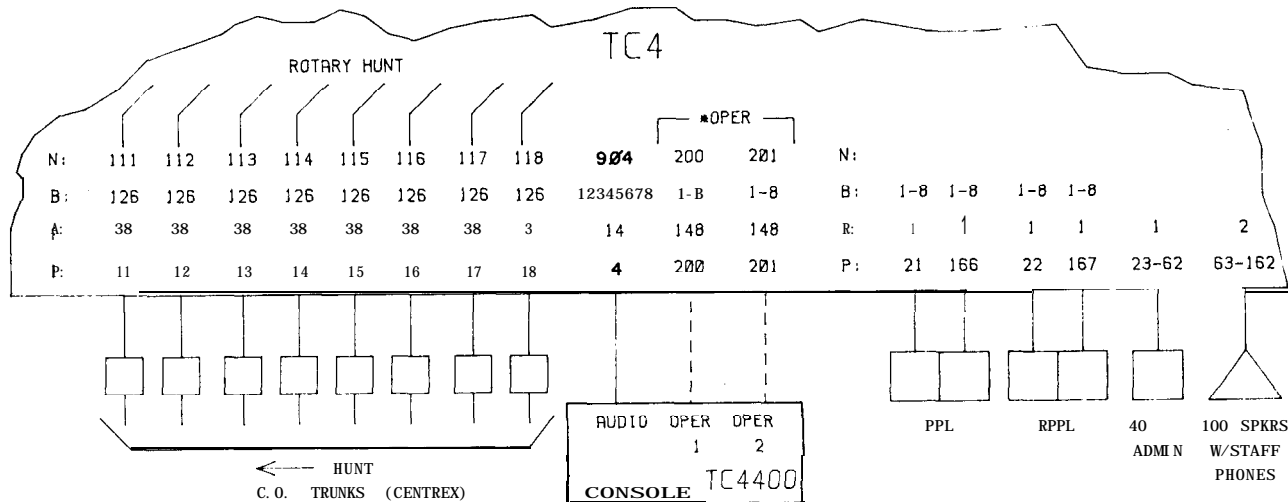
TC4

ROTARY HUNT

*OPER

| N: | 111 | 112 | 113 | 114 | 115 | 116 | 117 | 118 | 9Ø4 | 200 | 201 | N: | | | | | | |
|---|---|---|---|---|---|---|---|---|---|---|---|---|---|---|---|---|---|---|
| B: | 126 | 126 | 126 | 126 | 126 | 126 | 126 | 126 | 12345678 | 1-B | 1-8 | B: | 1-8 | 1-8 | 1-8 | 1-8 | | |
| A: | 38 | 38 | 38 | 38 | 38 | 38 | 38 | 3 | 14 | 148 | 148 | R: | 1 | 1 | 1 | 1 | 1 | 2 |
| P: | 11 | 12 | 13 | 14 | 15 | 16 | 17 | 18 | 4 | 200 | 201 | P: | 21 | 166 | 22 | 167 | 23-62 | 63-162 |

AUDIO OPER 1 OPER 2

CONSOLE TC4400

PPL RPPL 40 ADMIN 100 SPKRS W/STAFF PHONES

HUNT
C.O. TRUNKS (CENTREX)